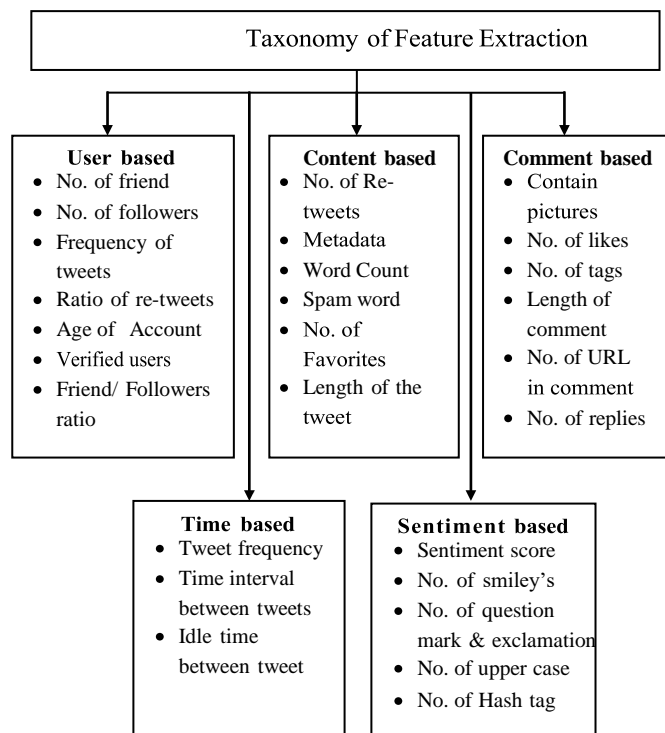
Taxonomy of Feature Extraction

User based
- No. of friend
- No. of followers
- Frequency of tweets
- Ratio of re-tweets
- Age of Account
- Verified users
- Friend/ Followers ratio

Content based
- No. of Re-tweets
- Metadata
- Word Count
- Spam word
- No. of Favorites
- Length of the tweet

Comment based
- Contain pictures
- No. of likes
- No. of tags
- Length of comment
- No. of URL in comment
- No. of replies

Time based
- Tweet frequency
- Time interval between tweets
- Idle time between tweet

Sentiment based
- Sentiment score
- No. of smiley's
- No. of question mark & exclamation
- No. of upper case
- No. of Hash tag